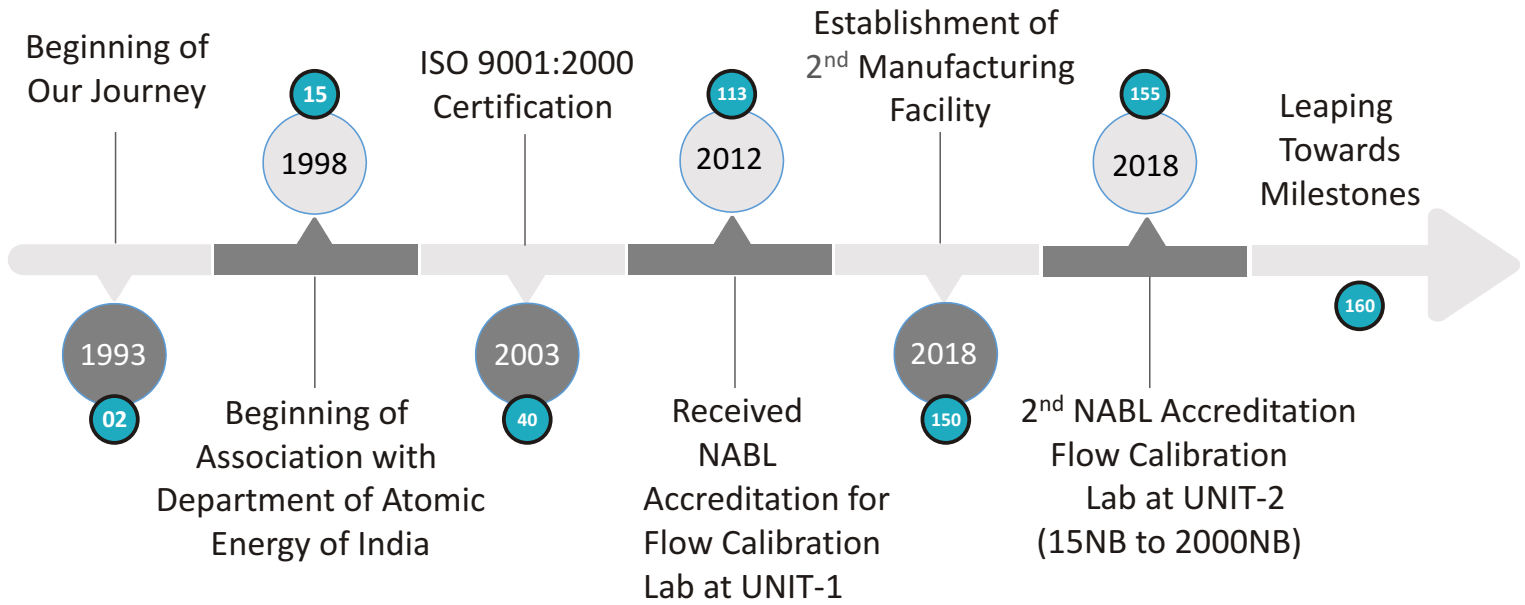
Beginning of Our Journey

1993

02

15

1998

Beginning of Association with Department of Atomic Energy of India

ISO 9001:2000 Certification

2003

40

113

2012

Received NABL Accreditation for Flow Calibration Lab at UNIT-1

Establishment of 2$^{nd}$ Manufacturing Facility

2018

150

155

2018

2$^{nd}$ NABL Accreditation Flow Calibration Lab at UNIT-2 (15NB to 2000NB)

Leaping Towards Milestones

160